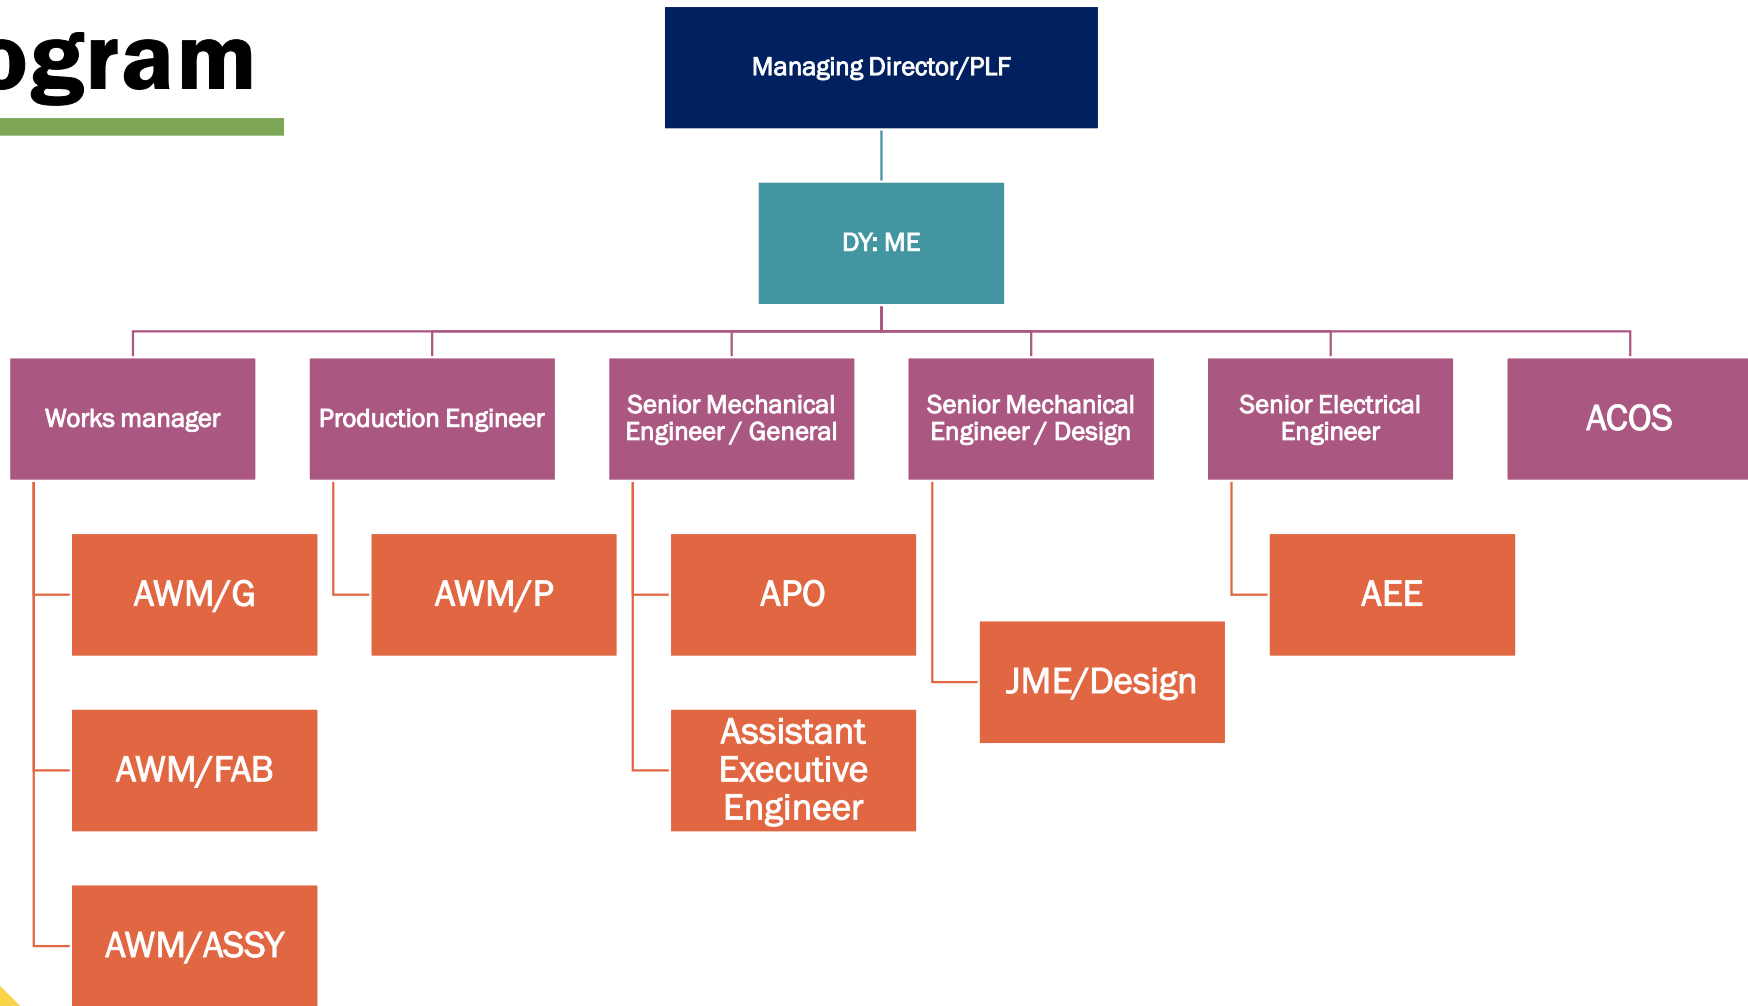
ogram

Managing Director/PLF

DY: ME

Works manager

Production Engineer

Senior Mechanical Engineer / General

Senior Mechanical Engineer / Design

Senior Electrical Engineer

ACOS

AWM/G

AWM/FAB

AWM/ASSY

AWM/P

APO

Assistant Executive Engineer

JME/Design

AEE